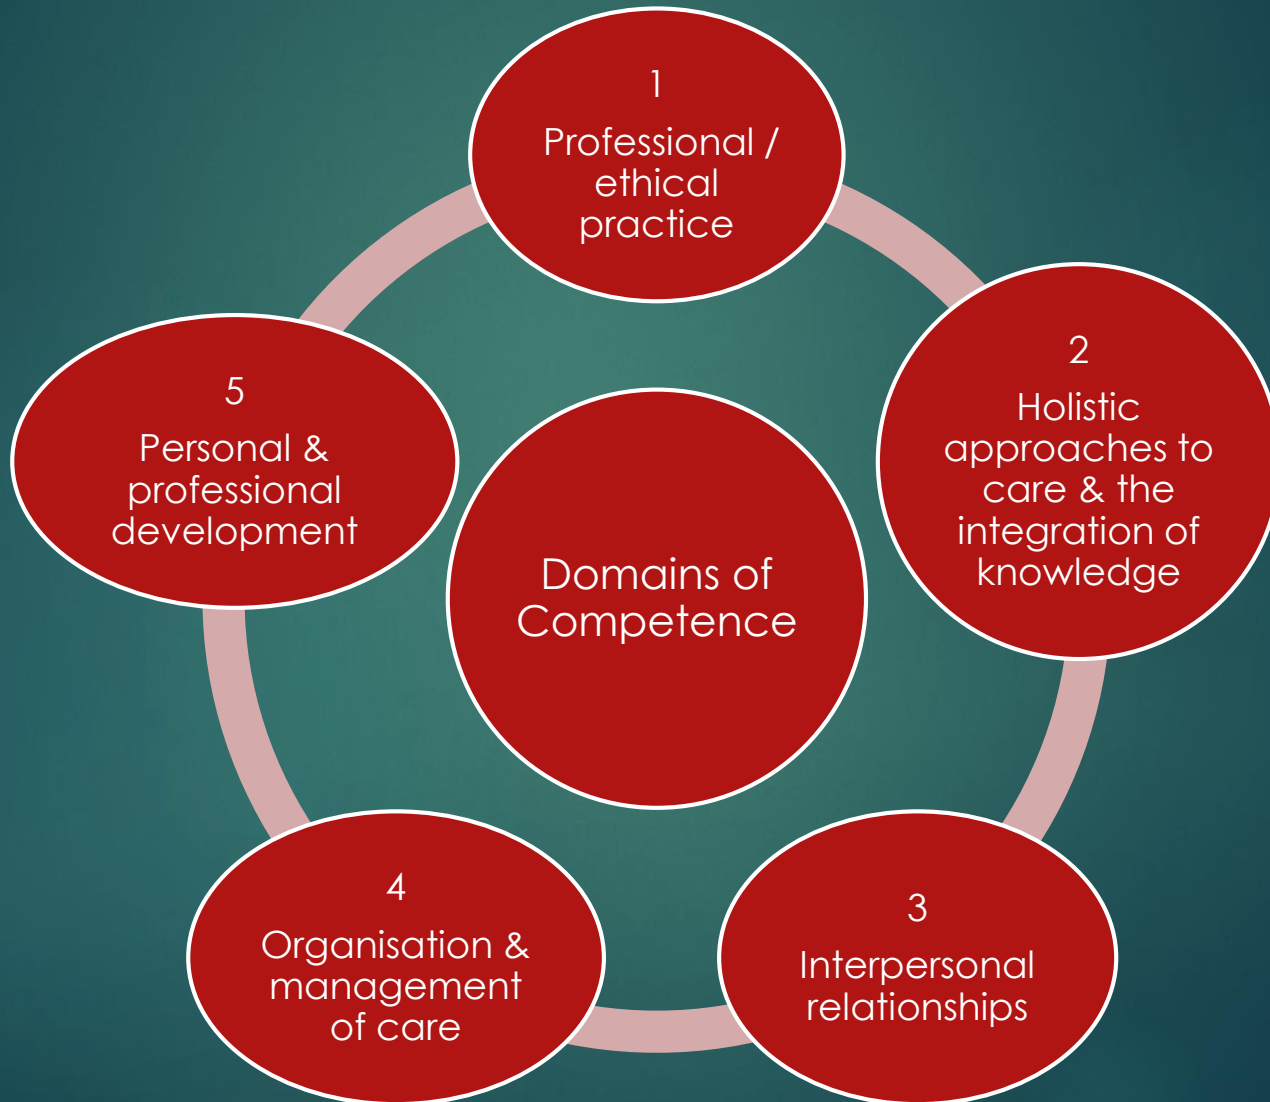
Domains of Competence

1
Professional / ethical practice

2
Holistic approaches to care & the integration of knowledge

3
Interpersonal relationships

4
Organisation & management of care

5
Personal & professional development